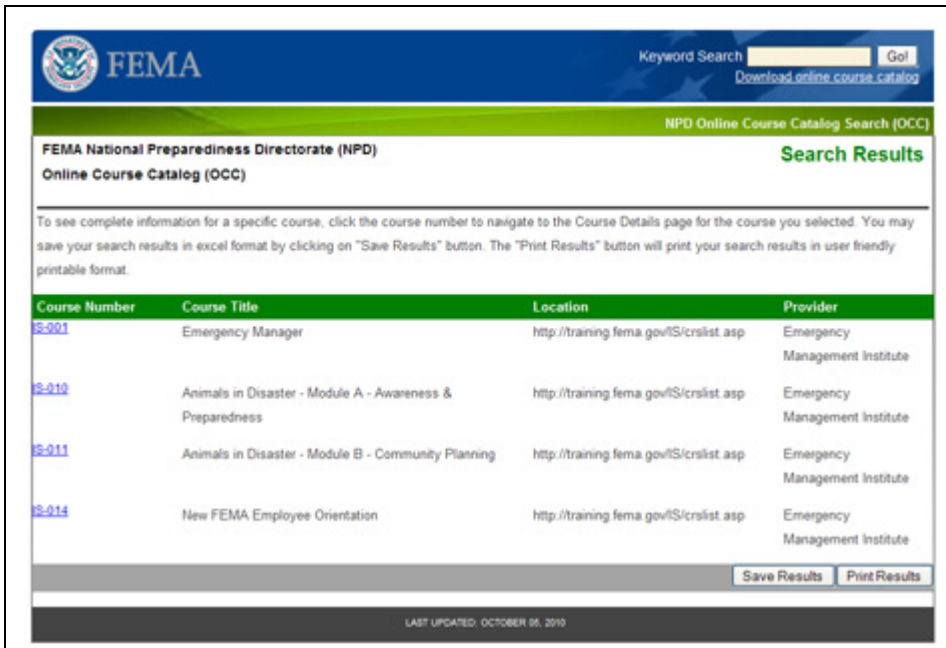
FEMA

Keyword Search Go!

Download online course catalog

NPD Online Course Catalog Search (OCC)

FEMA National Preparedness Directorate (NPD)

Online Course Catalog (OCC)

Search Results

To see complete information for a specific course, click the course number to navigate to the Course Details page for the course you selected. You may save your search results in excel format by clicking on "Save Results" button. The "Print Results" button will print your search results in user friendly printable format.

| Course Number | Course Title | Location | Provider |
|---|---|---|---|
| IS-001 | Emergency Manager | http://training.fema.gov/IS/crslist.asp | Emergency Management Institute |
| IS-010 | Animals in Disaster - Module A - Awareness & Preparedness | http://training.fema.gov/IS/crslist.asp | Emergency Management Institute |
| IS-011 | Animals in Disaster - Module B - Community Planning | http://training.fema.gov/IS/crslist.asp | Emergency Management Institute |
| IS-014 | New FEMA Employee Orientation | http://training.fema.gov/IS/crslist.asp | Emergency Management Institute |

Save Results Print Results

LAST UPDATED: OCTOBER 05, 2010